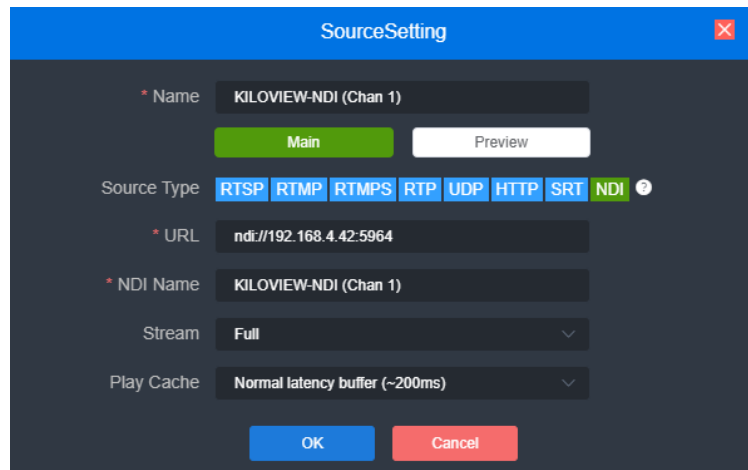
SourceSetting

* Name KILOVIEW-NDI (Chan 1)

Main Preview

Source Type RTSP RTMP RTMPS RTP UDP HTTP SRT NDI ?

* URL ndi://192.168.4.42:5964

* NDI Name KILOVIEW-NDI (Chan 1)

Stream Full

Play Cache Normal latency buffer (~200ms)

OK Cancel